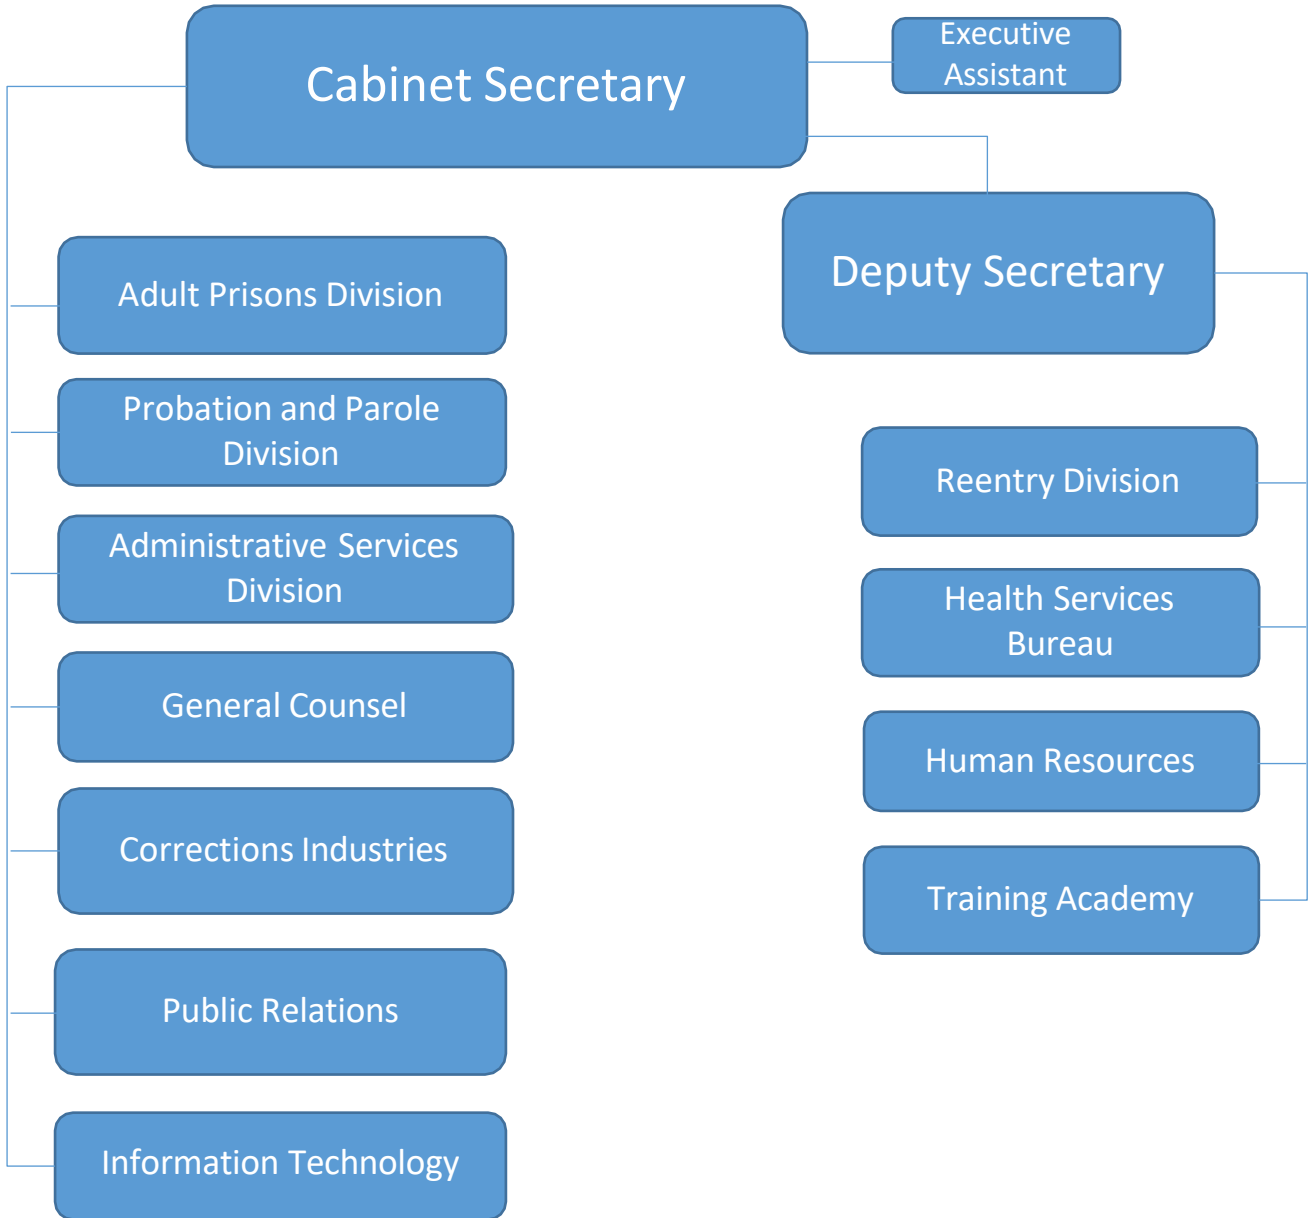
Cabinet Secretary

Executive Assistant

Deputy Secretary

Adult Prisons Division

Probation and Parole Division

Administrative Services Division

General Counsel

Corrections Industries

Public Relations

Information Technology

Reentry Division

Health Services Bureau

Human Resources

Training Academy